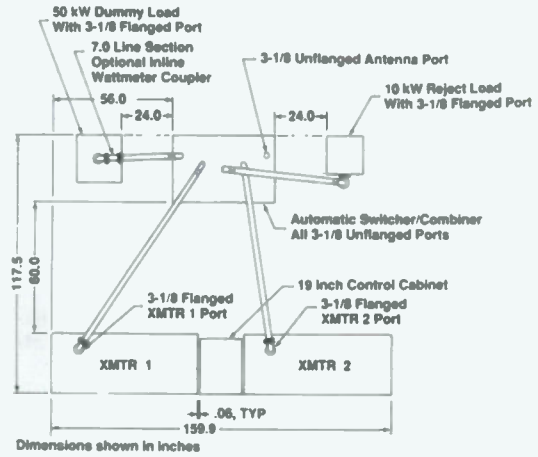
50 kW Dummy Load With 3-1/8 Flanged Port

7.0 Line Section Optional Inline Wattmeter Coupler

3-1/8 Unflanged Antenna Port

10 kW Reject Load With 3-1/8 Flanged Port

56.0

24.0

24.0

Automatic Switcher/Combiner All 3-1/8 Unflanged Ports

117.5

80.0

19 Inch Control Cabinet

3-1/8 Flanged XMTR 1 Port

3-1/8 Flanged XMTR 2 Port

XMTR 1

XMTR 2

.06, TYP

159.9

Dimensions shown in inches